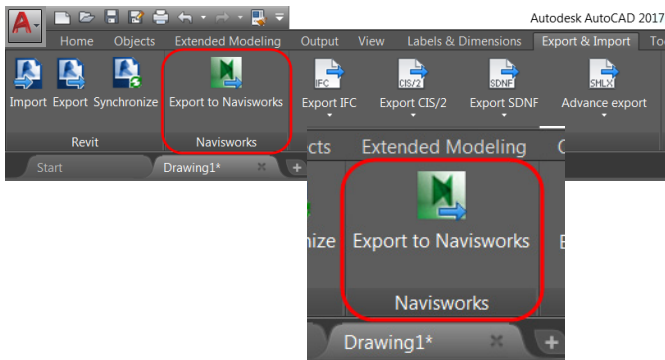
Autodesk AutoCAD 2017

Home Objects Extended Modeling Output View Labels & Dimensions Export & Import To

Import Export Synchronize
Revit

Export to Navisworks
Navisworks

Export IFC Export CIS/2 Export SDNF Advance export

Start Drawing1*

cts Extended Modeling O

nize Export to Navisworks E

Navisworks

Drawing1*